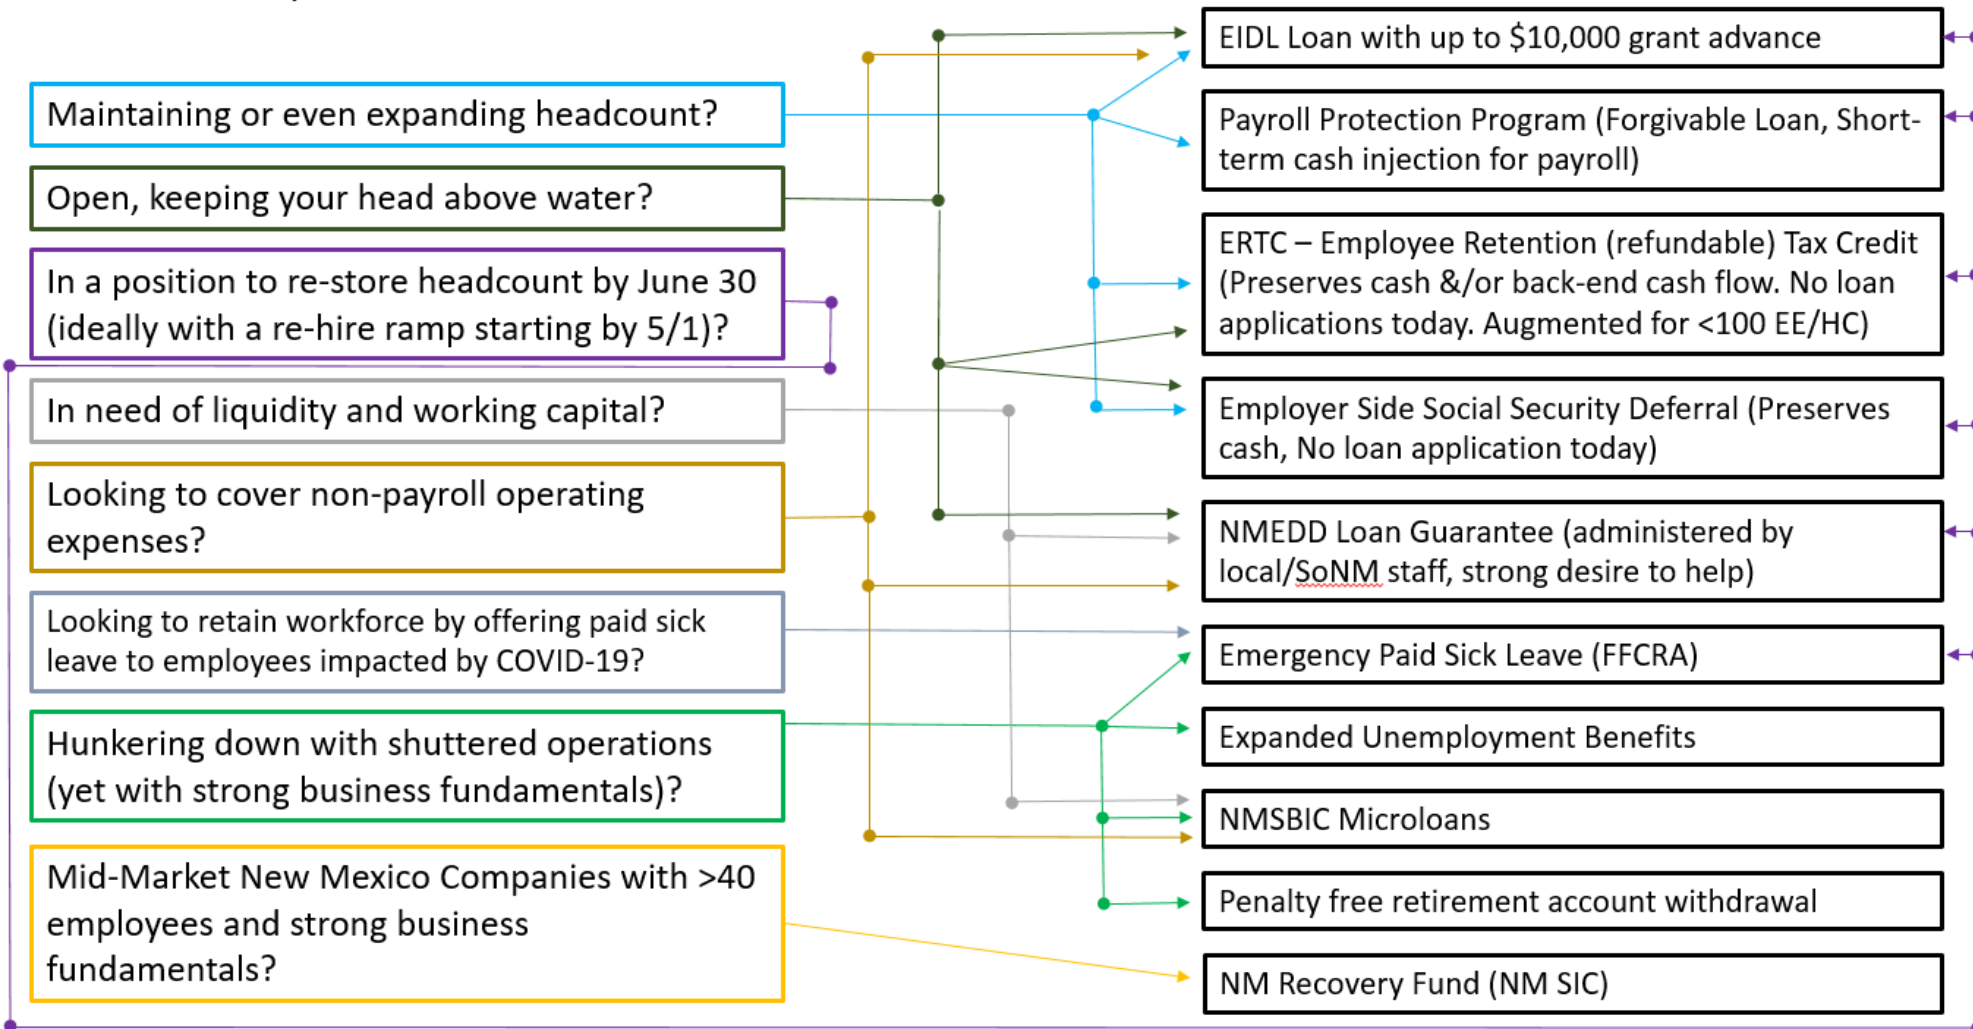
Maintaining or even expanding headcount?

Open, keeping your head above water?

In a position to re-store headcount by June 30 (ideally with a re-hire ramp starting by 5/1)?

In need of liquidity and working capital?

Looking to cover non-payroll operating expenses?

Looking to retain workforce by offering paid sick leave to employees impacted by COVID-19?

Hunkering down with shuttered operations (yet with strong business fundamentals)?

Mid-Market New Mexico Companies with >40 employees and strong business fundamentals?

EIDL Loan with up to $10,000 grant advance

Payroll Protection Program (Forgivable Loan, Short-term cash injection for payroll)

ERTC – Employee Retention (refundable) Tax Credit (Preserves cash &/or back-end cash flow. No loan applications today. Augmented for <100 EE/HC)

Employer Side Social Security Deferral (Preserves cash, No loan application today)

NMEDD Loan Guarantee (administered by local/SoNM staff, strong desire to help)

Emergency Paid Sick Leave (FFCRA)

Expanded Unemployment Benefits

NMSBIC Microloans

Penalty free retirement account withdrawal

NM Recovery Fund (NM SIC)